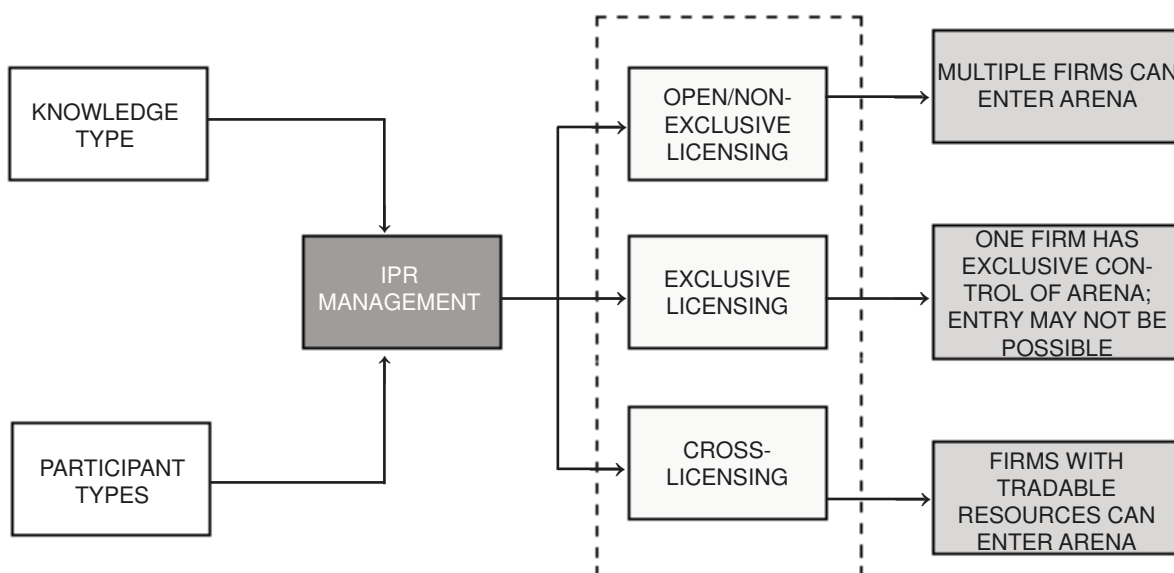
KNOWLEDGE TYPE

PARTICIPANT TYPES

IPR MANAGEMENT

OPEN/NON-EXCLUSIVE LICENSING

EXCLUSIVE LICENSING

CROSS-LICENSING

MULTIPLE FIRMS CAN ENTER ARENA

ONE FIRM HAS EXCLUSIVE CONTROL OF ARENA; ENTRY MAY NOT BE POSSIBLE

FIRMS WITH TRADABLE RESOURCES CAN ENTER ARENA